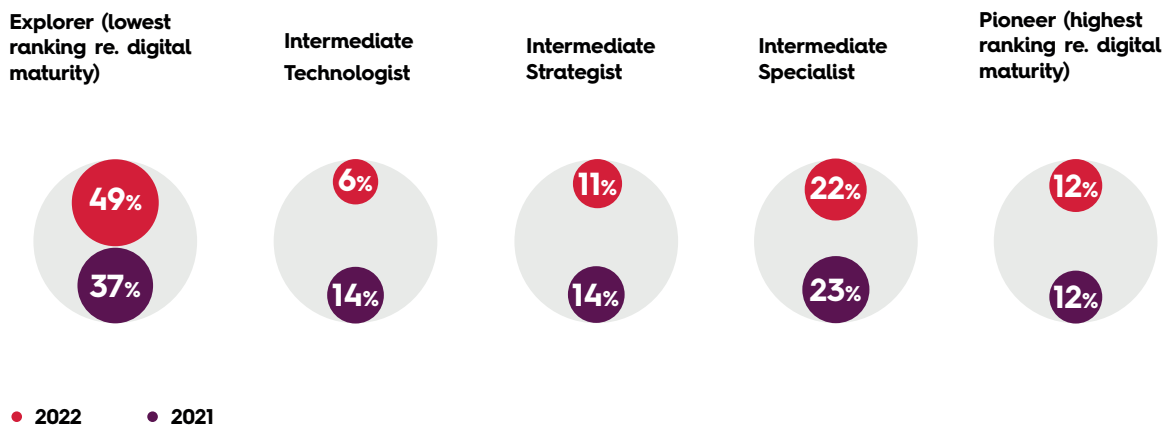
Explorer (lowest ranking re. digital maturity)

49%

37%

Intermediate Technologist

6%

14%

Intermediate Strategist

11%

14%

Intermediate Specialist

22%

23%

Pioneer (highest ranking re. digital maturity)

12%

12%

2022 2021